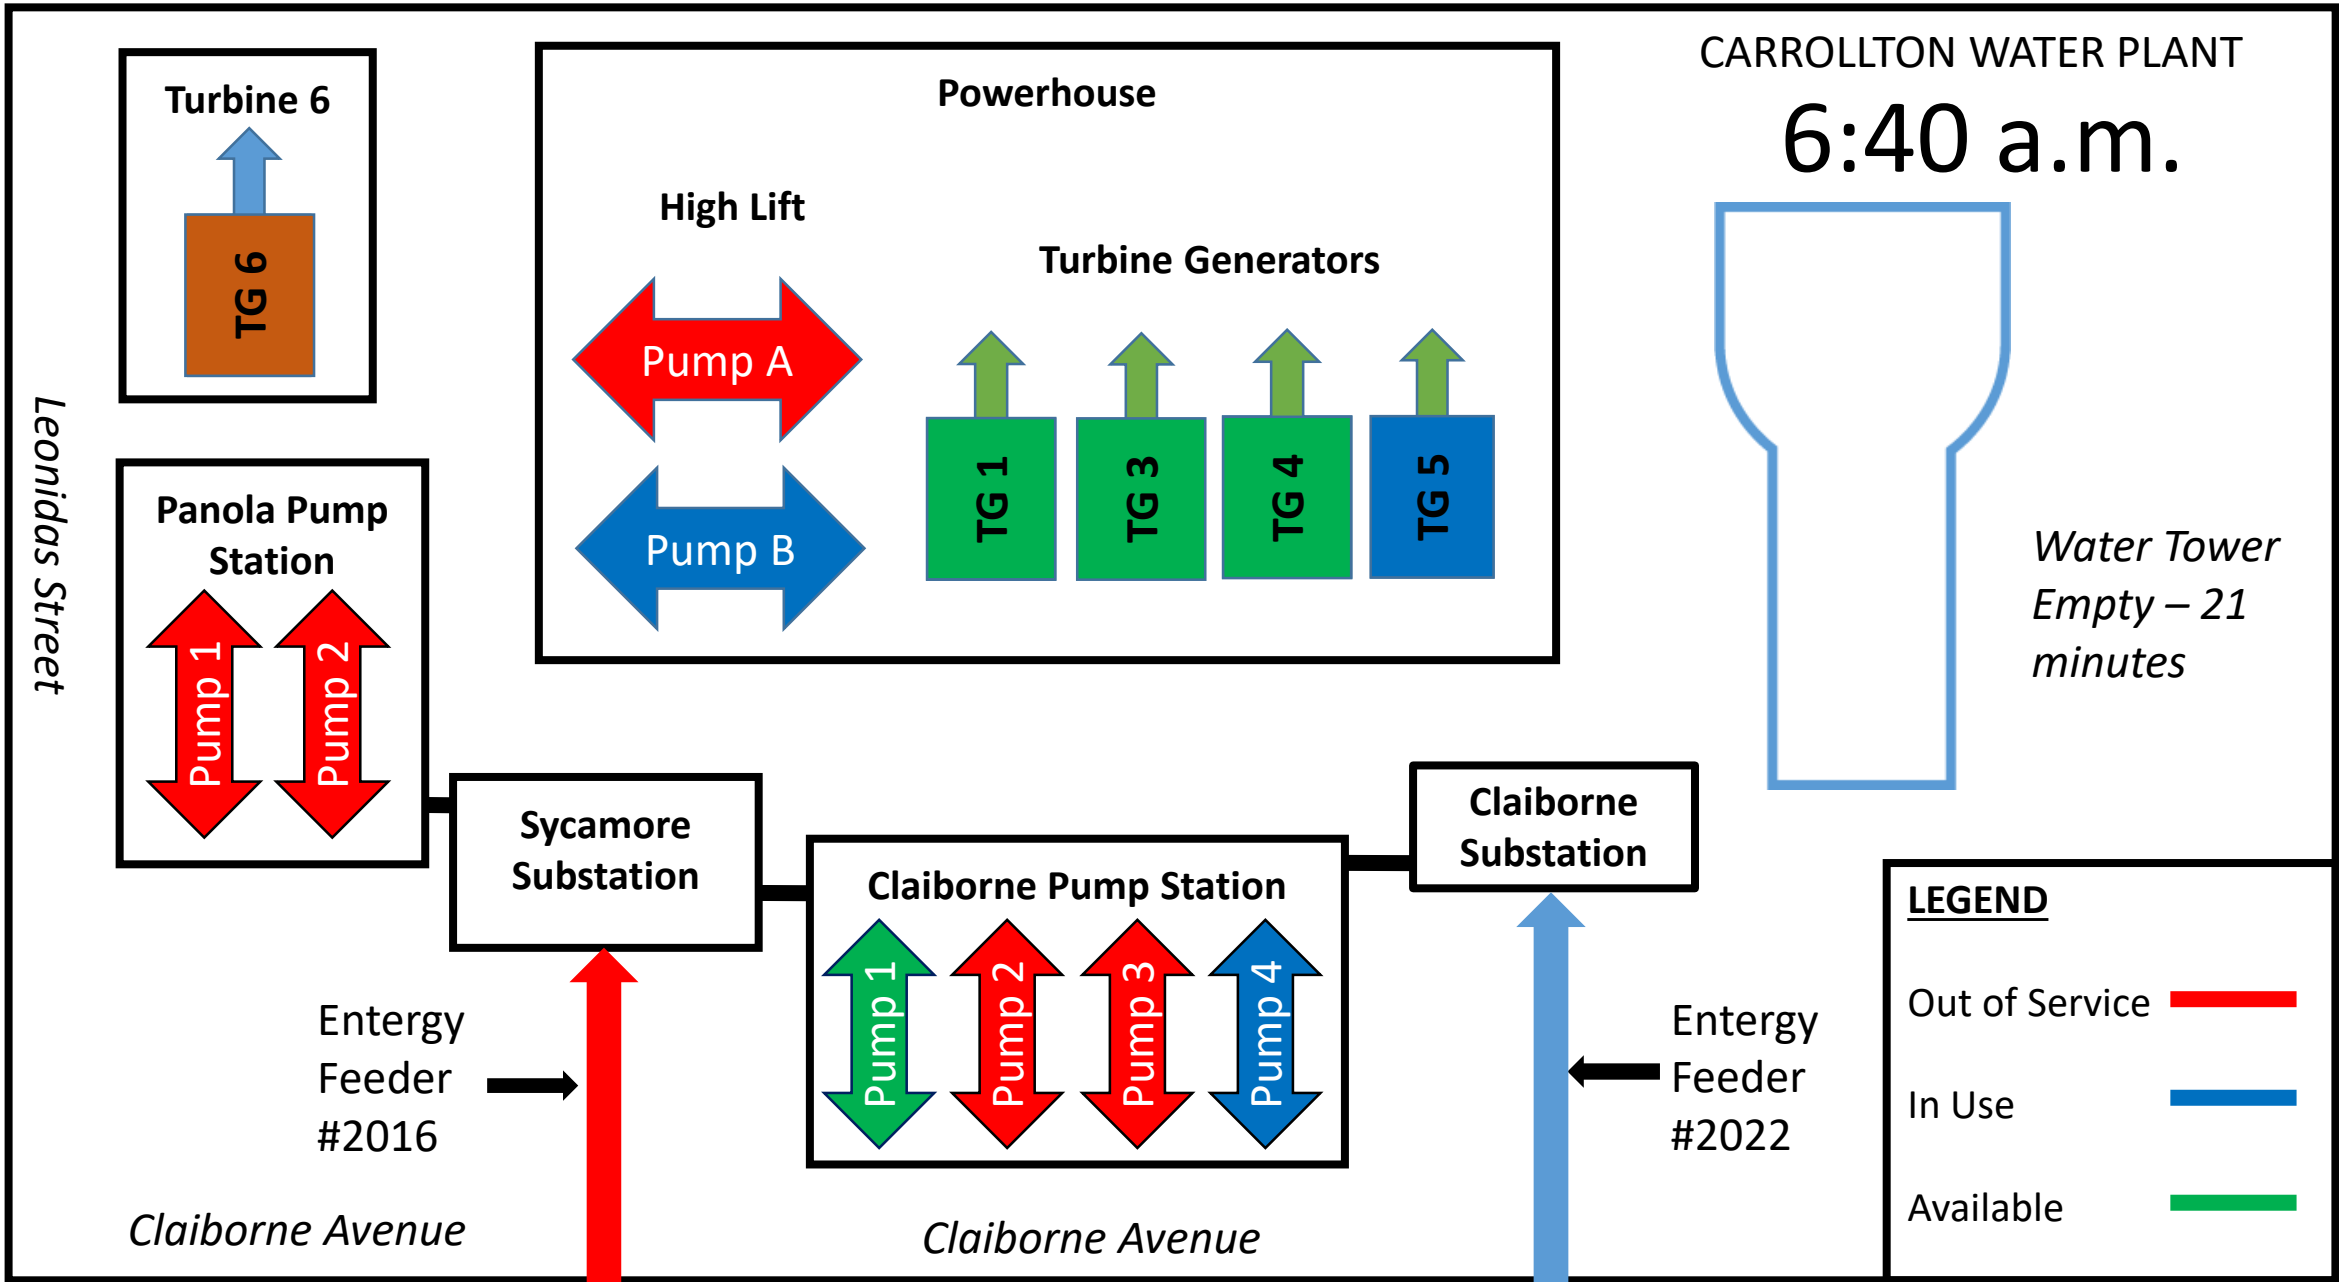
Turbine 6

TG 6

Powerhouse

High Lift

Pump A

Pump B

Turbine Generators

TG 1

TG 3

TG 4

TG 5

CARROLLTON WATER PLANT

6:40 a.m.

Water Tower Empty – 21 minutes

Leonidas Street

Panola Pump Station

Pump 1

Pump 2

Sycamore Substation

Claiborne Pump Station

Pump 1

Pump 2

Pump 3

Pump 4

Claiborne Substation

Entergy Feeder #2016

Entergy Feeder #2022

Claiborne Avenue

Claiborne Avenue

LEGEND

Out of Service

In Use

Available